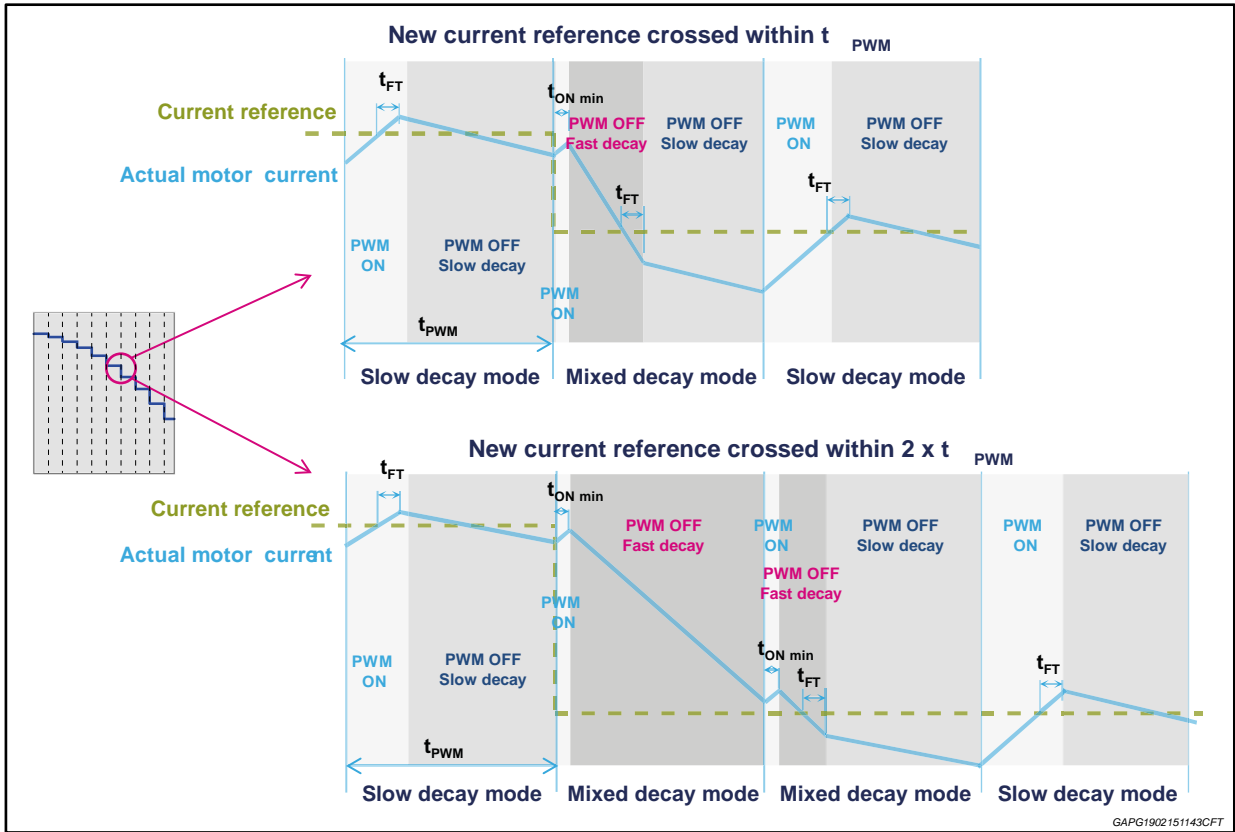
New current reference crossed within $t_{PWM}$

Current reference

Actual motor current

$t_{FT}$

$t_{ON\ min}$

PWM OFF Fast decay

PWM OFF Slow decay

PWM ON

PWM OFF Slow decay

$t_{FT}$

$t_{FT}$

PWM ON

PWM OFF Slow decay

PWM ON

$t_{PWM}$

Slow decay mode

Mixed decay mode

Slow decay mode

New current reference crossed within 2 x $t_{PWM}$

Current reference

Actual motor current

$t_{FT}$

$t_{ON\ min}$

PWM OFF Fast decay

PWM ON

PWM OFF Slow decay

PWM ON

PWM OFF Slow decay

PWM OFF Fast decay

PWM ON

PWM ON

PWM OFF Slow decay

$t_{ON\ min}$

$t_{FT}$

$t_{FT}$

$t_{PWM}$

Slow decay mode

Mixed decay mode

Mixed decay mode

Slow decay mode

GAPG1902151143CFT